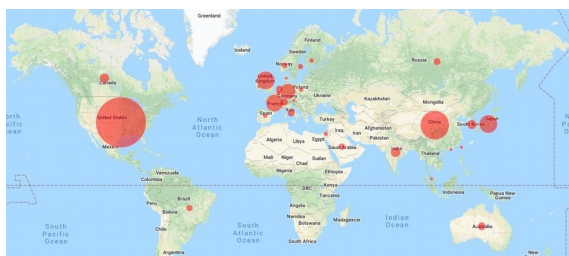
Greenland
Iceland
Finland
Sweden
Norway
Russia
Canada
United Kingdom
Poland
Germany
Ukraine
France
Kazakhstan
Mongolia
Spain
Turkey
North Atlantic Ocean
United States
Iraq
Iran
Afghanistan
China
South Korea
Japan
Algeria
Libya
Egypt
Pakistan
Mexico
Saudi Arabia
India
Mali
Niger
Sudan
Chad
Thailand
Venezuela
Nigeria
Ethiopia
Colombia
DRC
Kenya
Indonesia
Papua New Guinea
Peru
Brazil
Angola
Tanzania
Bolivia
Namibia
South Pacific Ocean
South Atlantic Ocean
Botswana
Madagascar
Indian Ocean
Chile
Australia
South Africa
Argentina
North Pacific Ocean
New